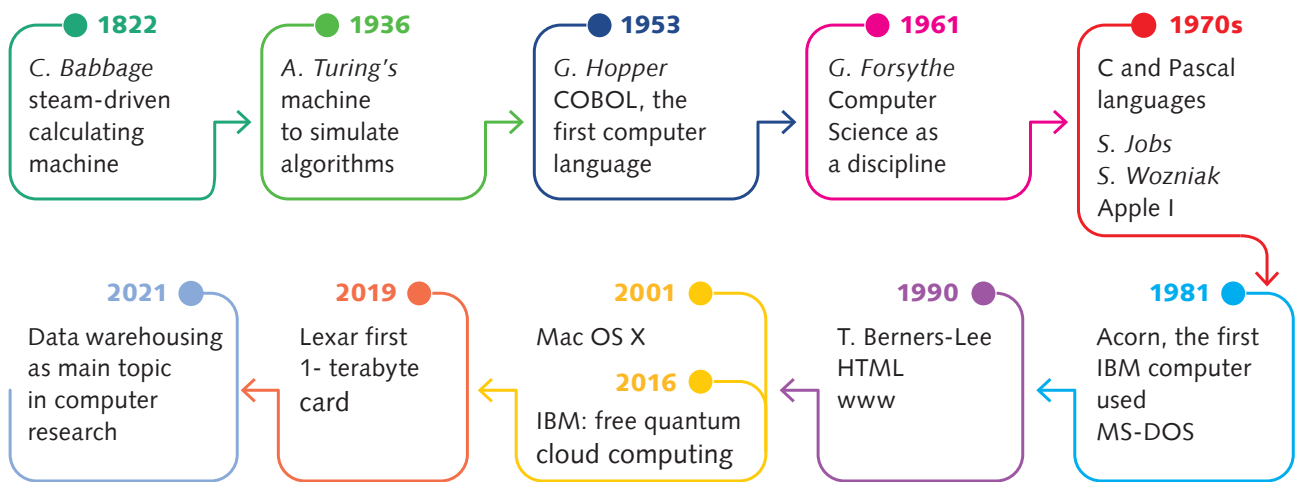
1822
C. Babbage steam-driven calculating machine

1936
A. Turing's machine to simulate algorithms

1953
G. Hopper COBOL, the first computer language

1961
G. Forsythe Computer Science as a discipline

1970s
C and Pascal languages
S. Jobs
S. Wozniak
Apple I

1981
Acorn, the first IBM computer used MS-DOS

1990
T. Berners-Lee HTML www

2001
Mac OS X

2016
IBM: free quantum cloud computing

2019
Lexar first 1- terabyte card

2021
Data warehousing as main topic in computer research